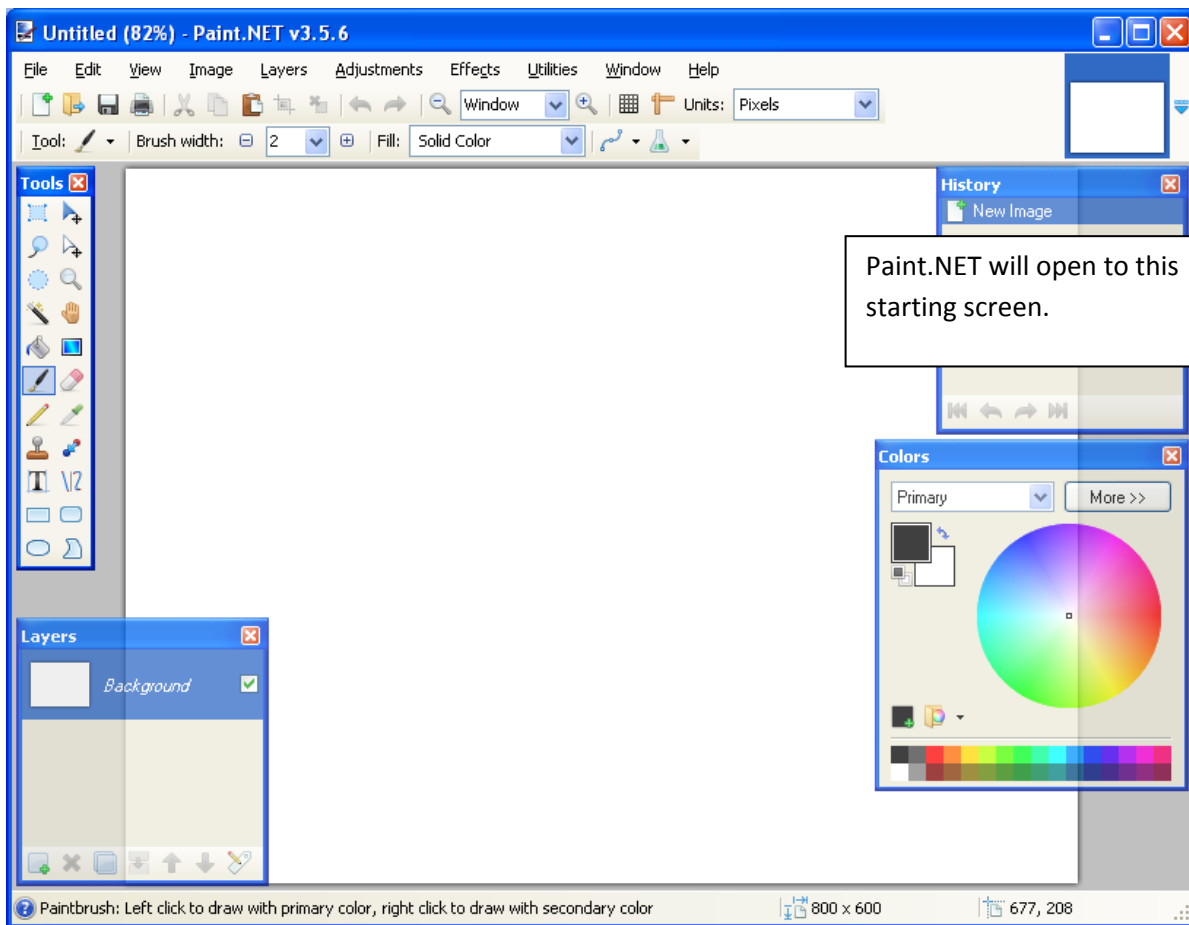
Untitled (82%) - Paint.NET v3.5.6

File Edit View Image Layers Adjustments Effects Utilities Window Help

Window Units: Pixels

Tool: Brush width: 2 Fill: Solid Color

Tools

History

New Image

Paint.NET will open to this starting screen.

Colors

Primary More >>

Layers

Background

Paintbrush: Left click to draw with primary color, right click to draw with secondary color

800 x 600

677, 208